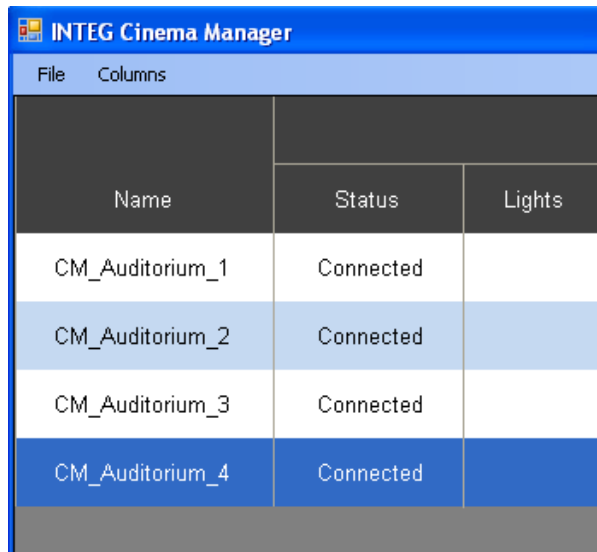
INTEG Cinema Manager

File Columns

| Name | Status | Lights |
|---|---|---|
| CM_Auditorium_1 | Connected | |
| CM_Auditorium_2 | Connected | |
| CM_Auditorium_3 | Connected | |
| CM_Auditorium_4 | Connected | |